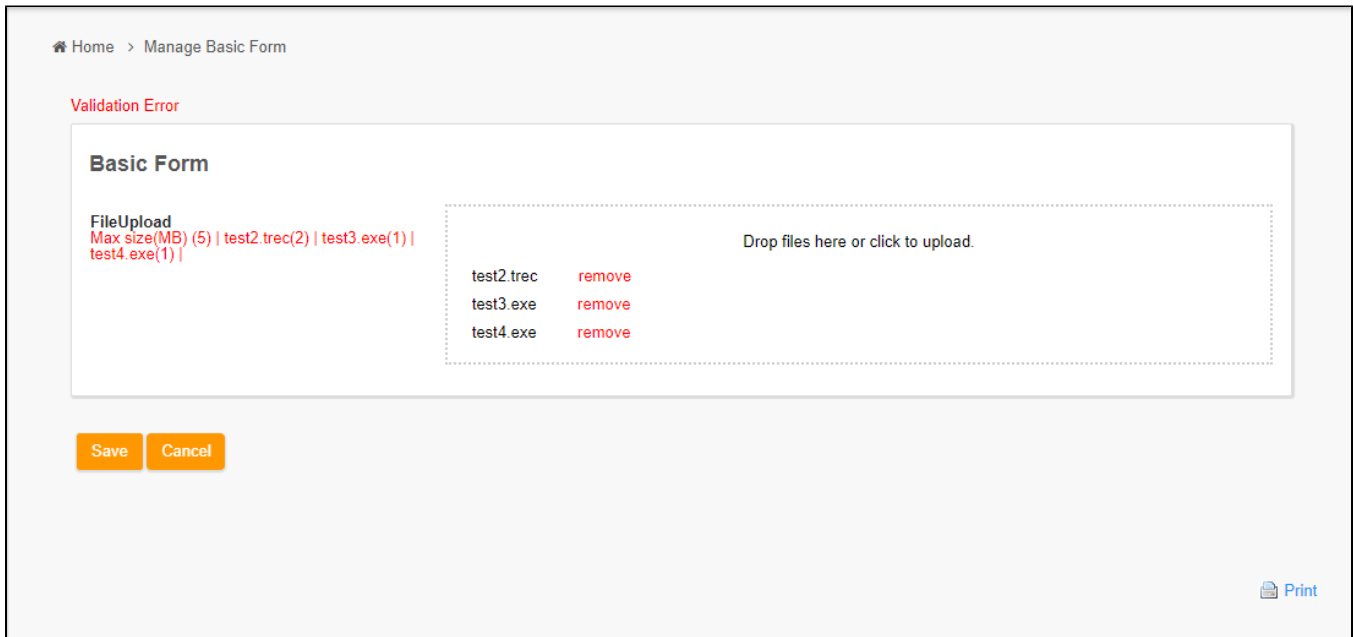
Home > Manage Basic Form

Validation Error

Basic Form

FileUpload
Max size(MB) (5) | test2.trec(2) | test3.exe(1) | test4.exe(1) |

Drop files here or click to upload.

test2.trec remove
test3.exe remove
test4.exe remove

Save Cancel

Print